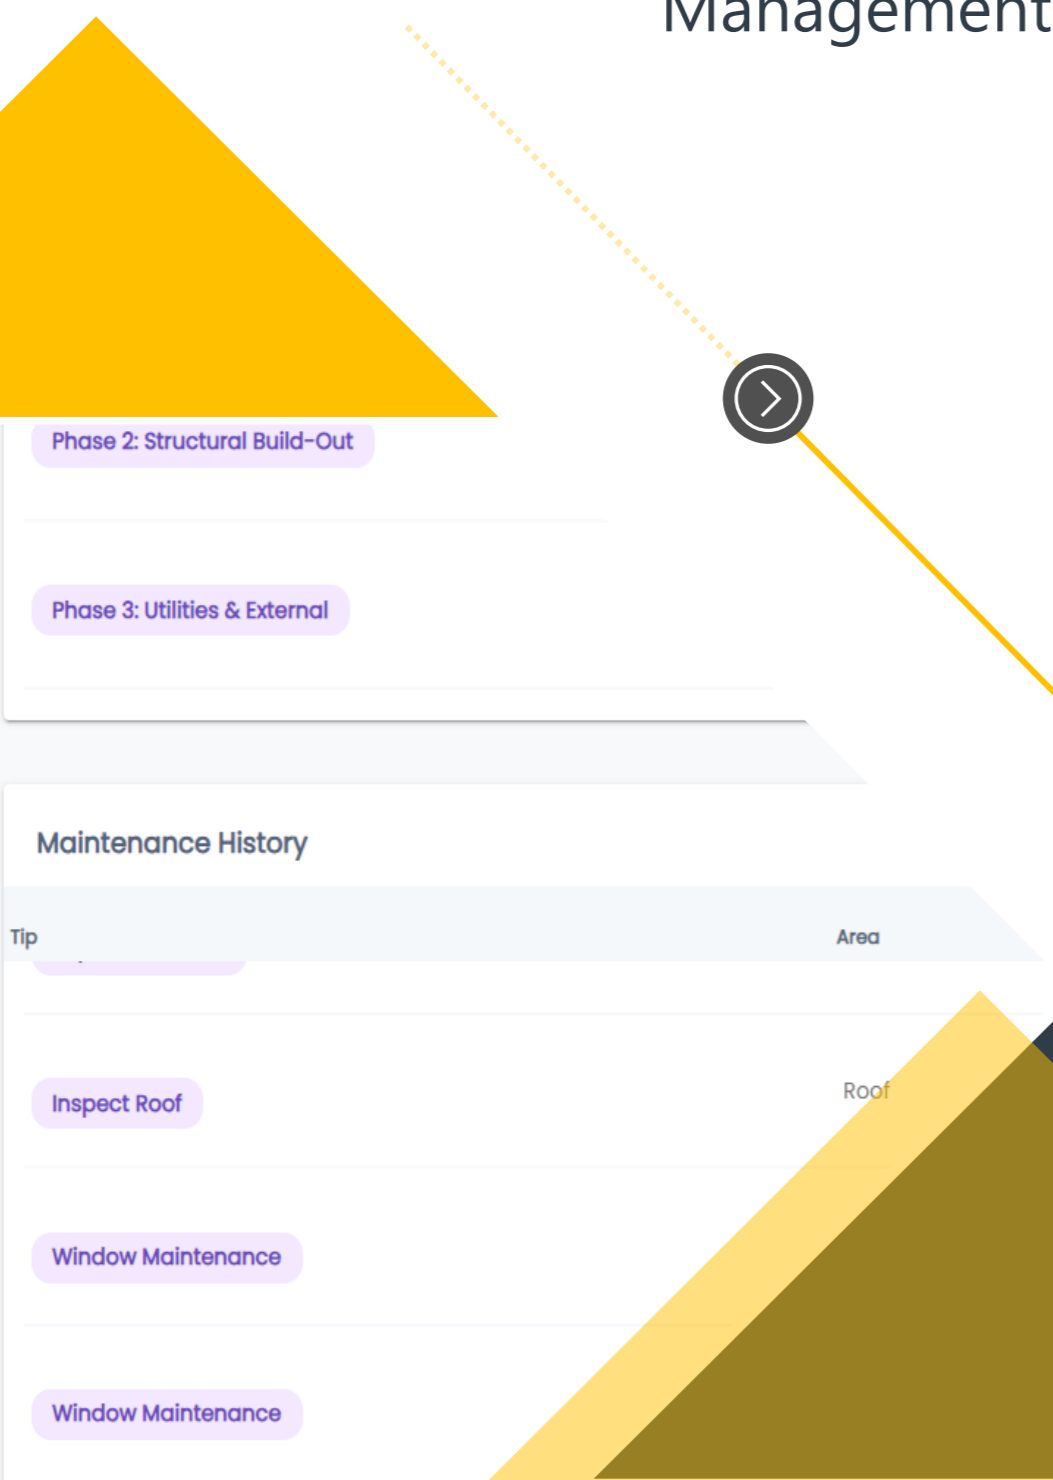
Management

Phase 2: Structural Build-Out

Phase 3: Utilities & External

Maintenance History

| Tip | Area |
|---|---|
| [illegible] | |
| Inspect Roof | Roof |
| Window Maintenance | |
| Window Maintenance | |